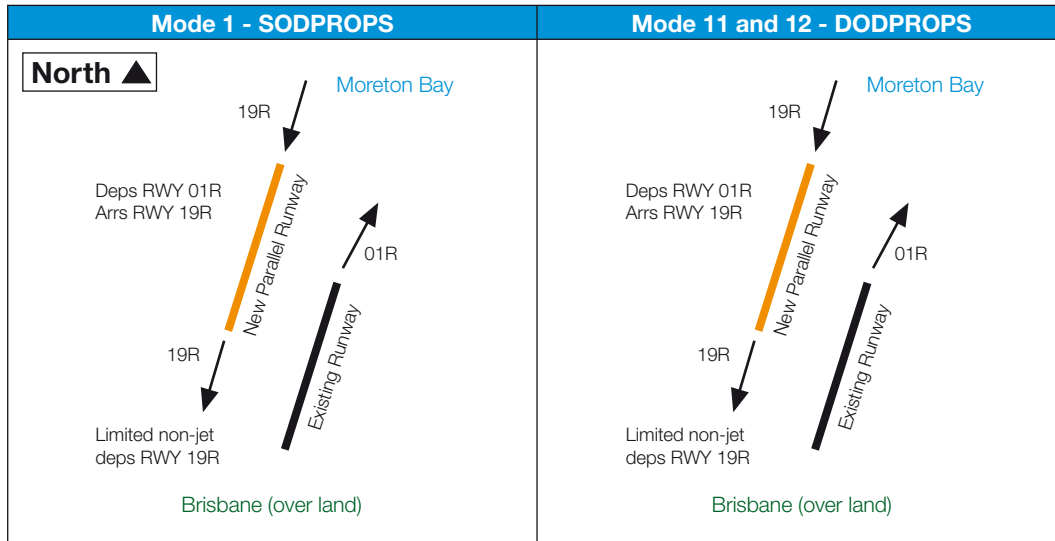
Mode 1 - SODPROPS

North ▲

Moreton Bay

19R

Deps RWY 01R
Arrs RWY 19R

New Parallel Runway

01R

Existing Runway

19R

Limited non-jet deps RWY 19R

Brisbane (over land)

Mode 11 and 12 - DODPROPS

Moreton Bay

19R

Deps RWY 01R
Arrs RWY 19R

New Parallel Runway

01R

Existing Runway

19R

Limited non-jet deps RWY 19R

Brisbane (over land)